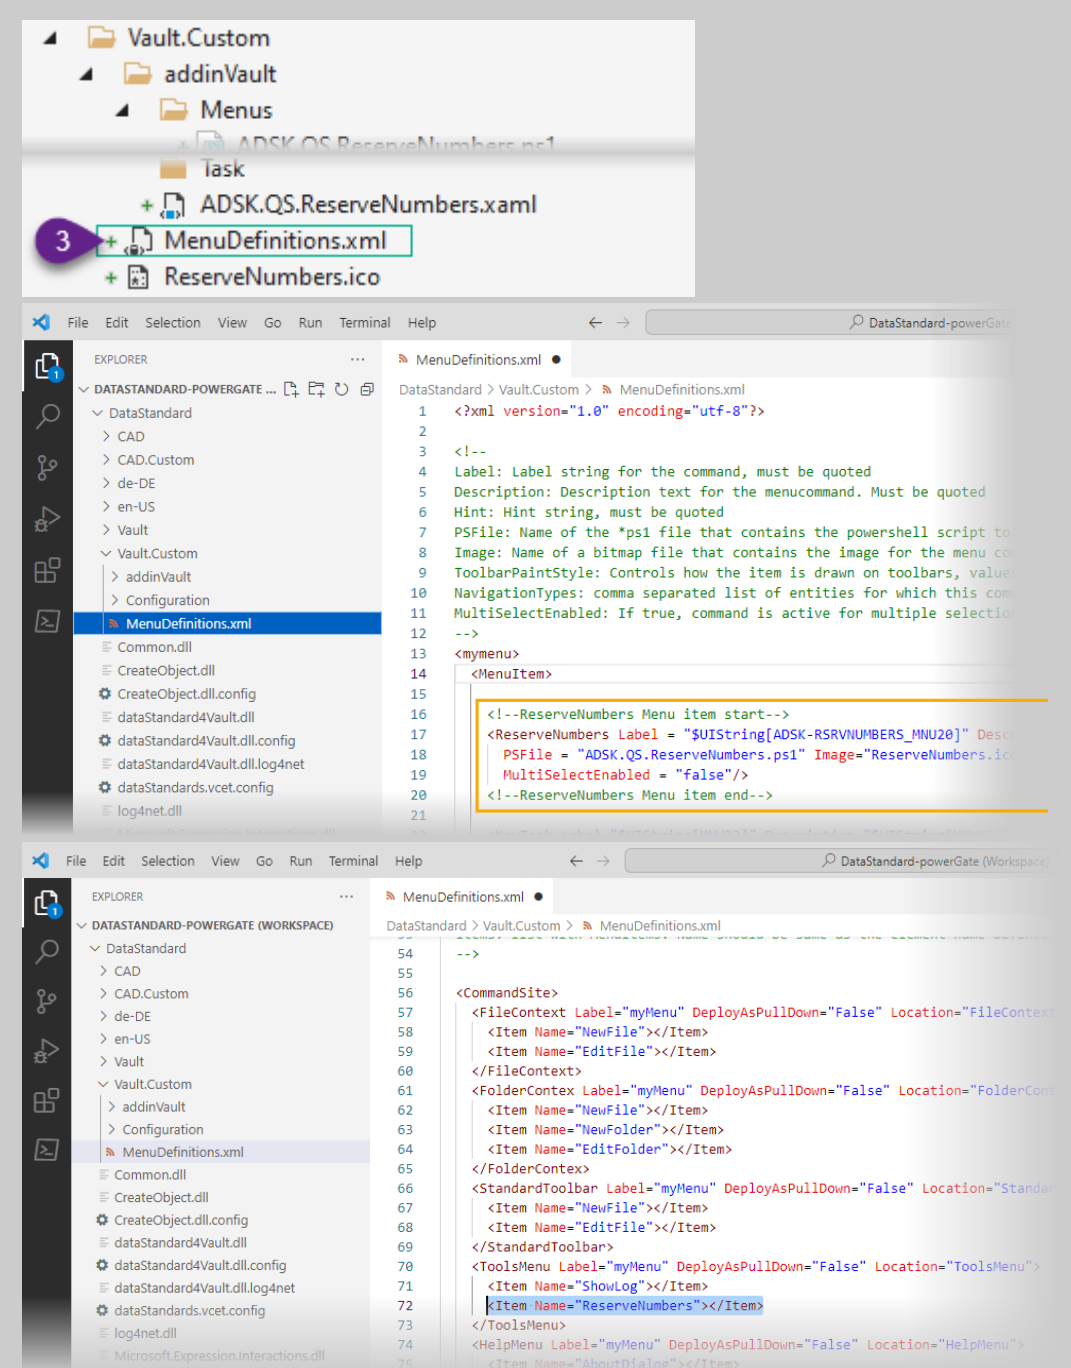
Vault.Custom
addinVault
Menus
ADSK.QS.ReserveNumbers.ps1
Task
ADSK.QS.ReserveNumbers.xaml
3
MenuDefinitions.xml
ReserveNumbers.ico

File Edit Selection View Go Run Terminal Help
DataStandard-powerGat

EXPLORER
DATASTANDARD-POWERGATE ...
DataStandard
CAD
CAD.Custom
de-DE
en-US
Vault
Vault.Custom
addinVault
Configuration
MenuDefinitions.xml
Common.dll
CreateObject.dll
CreateObject.dll.config
dataStandard4Vault.dll
dataStandard4Vault.dll.config
dataStandard4Vault.dll.log4net
dataStandards.vcet.config
log4net.dll

MenuDefinitions.xml
DataStandard > Vault.Custom > MenuDefinitions.xml

1 <?xml version="1.0" encoding="utf-8"?>
2
3 <!--
4 Label: Label string for the command, must be quoted
5 Description: Description text for the menucommand. Must be quoted
6 Hint: Hint string, must be quoted
7 PSFile: Name of the *ps1 file that contains the powershell script to
8 Image: Name of a bitmap file that contains the image for the menu co
9 ToolbarPaintStyle: Controls how the item is drawn on toolbars, value
10 NavigationTypes: comma separated list of entities for which this com
11 MultiSelectEnabled: If true, command is active for multiple selectio
12 -->
13 <mymenu>
14 <MenuItem>
15
16 <!--ReserveNumbers Menu item start-->
17 <ReserveNumbers Label = "$UIString[ADSK-RSRVNUMBERS_MNU20]" Desc
18 PSFile = "ADSK.QS.ReserveNumbers.ps1" Image="ReserveNumbers.ic
19 MultiSelectEnabled = "false"/>
20 <!--ReserveNumbers Menu item end-->
21

File Edit Selection View Go Run Terminal Help
DataStandard-powerGate (Workspace)

EXPLORER
DATASTANDARD-POWERGATE (WORKSPACE)
DataStandard
CAD
CAD.Custom
de-DE
en-US
Vault
Vault.Custom
addinVault
Configuration
MenuDefinitions.xml
Common.dll
CreateObject.dll
CreateObject.dll.config
dataStandard4Vault.dll
dataStandard4Vault.dll.config
dataStandard4Vault.dll.log4net
dataStandards.vcet.config
log4net.dll
Microsoft.Expression.Interactions.dll

MenuDefinitions.xml
DataStandard > Vault.Custom > MenuDefinitions.xml

54 -->
55
56 <CommandSite>
57 <FileContext Label="myMenu" DeployAsPullDown="False" Location="FileContext
58 <Item Name="NewFile"></Item>
59 <Item Name="EditFile"></Item>
60 </FileContext>
61 <FolderContex Label="myMenu" DeployAsPullDown="False" Location="FolderCon
62 <Item Name="NewFile"></Item>
63 <Item Name="NewFolder"></Item>
64 <Item Name="EditFolder"></Item>
65 </FolderContex>
66 <StandardToolbar Label="myMenu" DeployAsPullDown="False" Location="Standa
67 <Item Name="NewFile"></Item>
68 <Item Name="EditFile"></Item>
69 </StandardToolbar>
70 <ToolsMenu Label="myMenu" DeployAsPullDown="False" Location="ToolsMenu">
71 <Item Name="ShowLog"></Item>
72 <Item Name="ReserveNumbers"></Item>
73 </ToolsMenu>
74 <HelpMenu Label="myMenu" DeployAsPullDown="False" Location="HelpMenu">
75 <Item Name="AboutDialog"></Item>